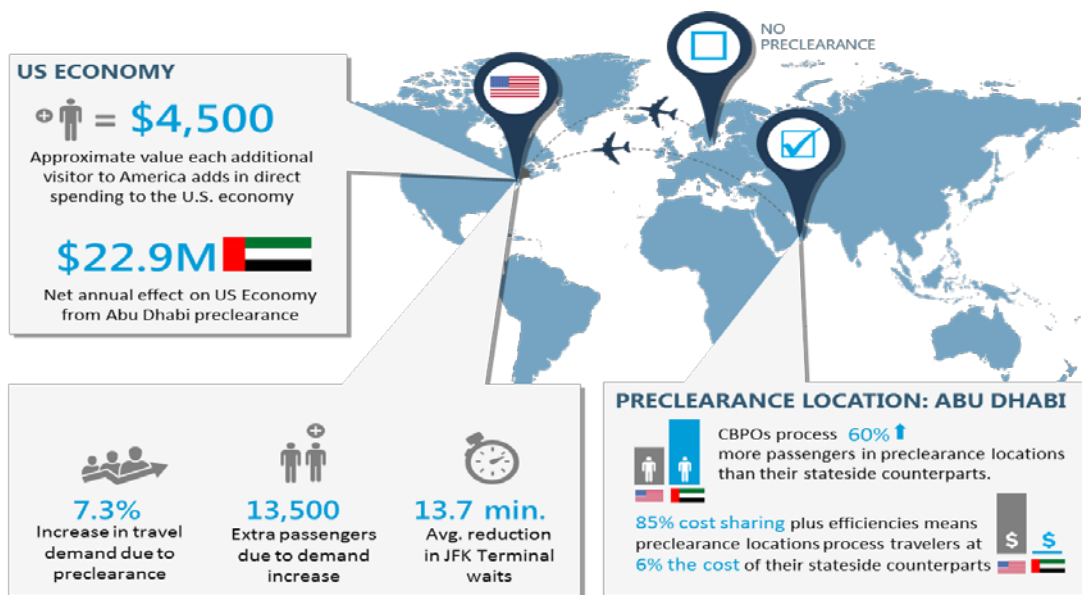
US ECONOMY

= $4,500

Approximate value each additional visitor to America adds in direct spending to the U.S. economy

$22.9M

Net annual effect on US Economy from Abu Dhabi preclearance

NO PRECLEARANCE

7.3%
Increase in travel demand due to preclearance

13,500
Extra passengers due to demand increase

13.7 min.
Avg. reduction in JFK Terminal waits

PRECLEARANCE LOCATION: ABU DHABI

CBPOs process 60% more passengers in preclearance locations than their stateside counterparts.

85% cost sharing plus efficiencies means preclearance locations process travelers at 6% the cost of their stateside counterparts

$ $